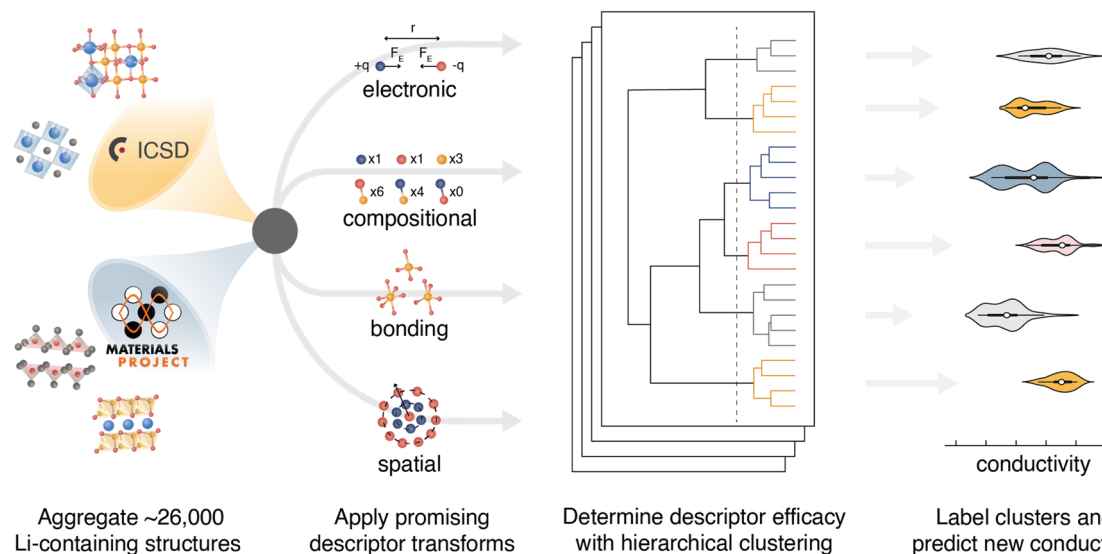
ICSD

MATERIALS PROJECT

r
$F_E$ $F_E$
+q -q
electronic

x1 x1 x3
x6 x4 x0
compositional

bonding

spatial

conductivity

Aggregate ~26,000 Li-containing structures

Apply promising descriptor transforms

Determine descriptor efficacy with hierarchical clustering

Label clusters an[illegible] predict new conduct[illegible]